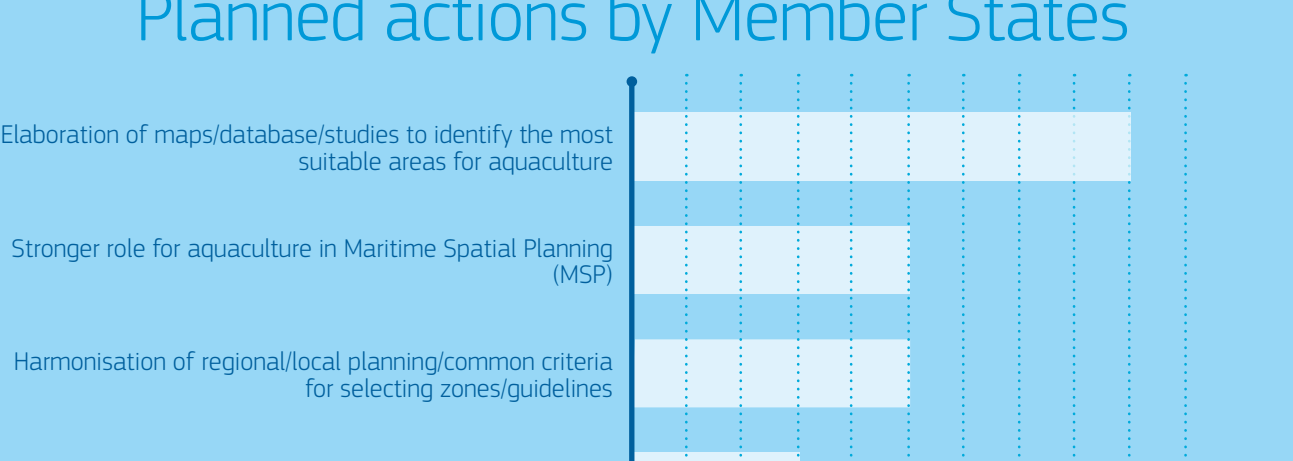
Planned actions by Member States

Elaboration of maps/database/studies to identify the most suitable areas for aquaculture

Stronger role for aquaculture in Maritime Spatial Planning (MSP)

Harmonisation of regional/local planning/common criteria for selecting zones/guidelines